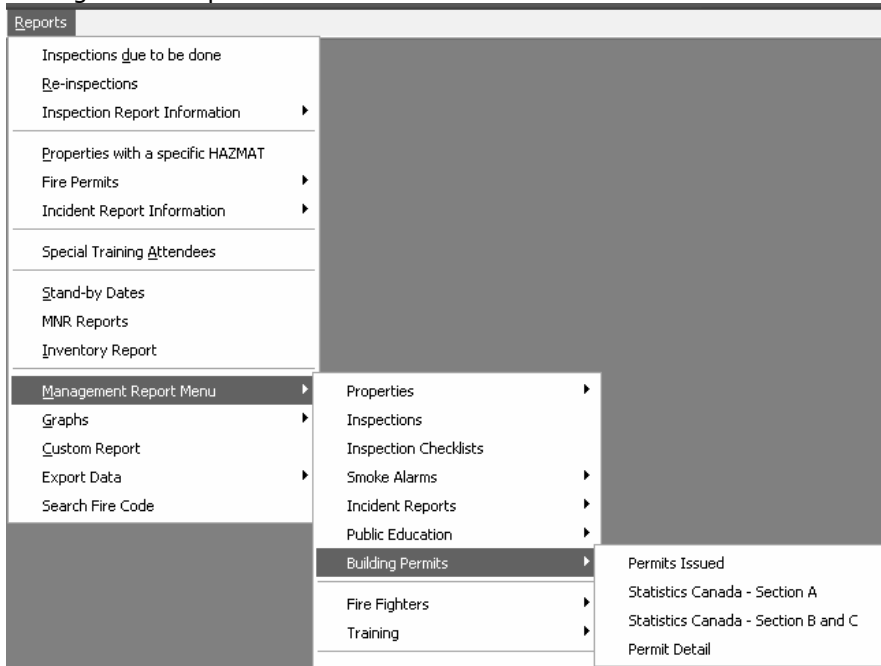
Reports

Inspections due to be done
Re-inspections
Inspection Report Information

Properties with a specific HAZMAT
Fire Permits
Incident Report Information

Special Training Attendees

Stand-by Dates
MNR Reports
Inventory Report

Management Report Menu
Graphs
Custom Report
Export Data
Search Fire Code

Properties
Inspections
Inspection Checklists
Smoke Alarms
Incident Reports
Public Education
Building Permits

Fire Fighters
Training

Permits Issued
Statistics Canada - Section A
Statistics Canada - Section B and C
Permit Detail